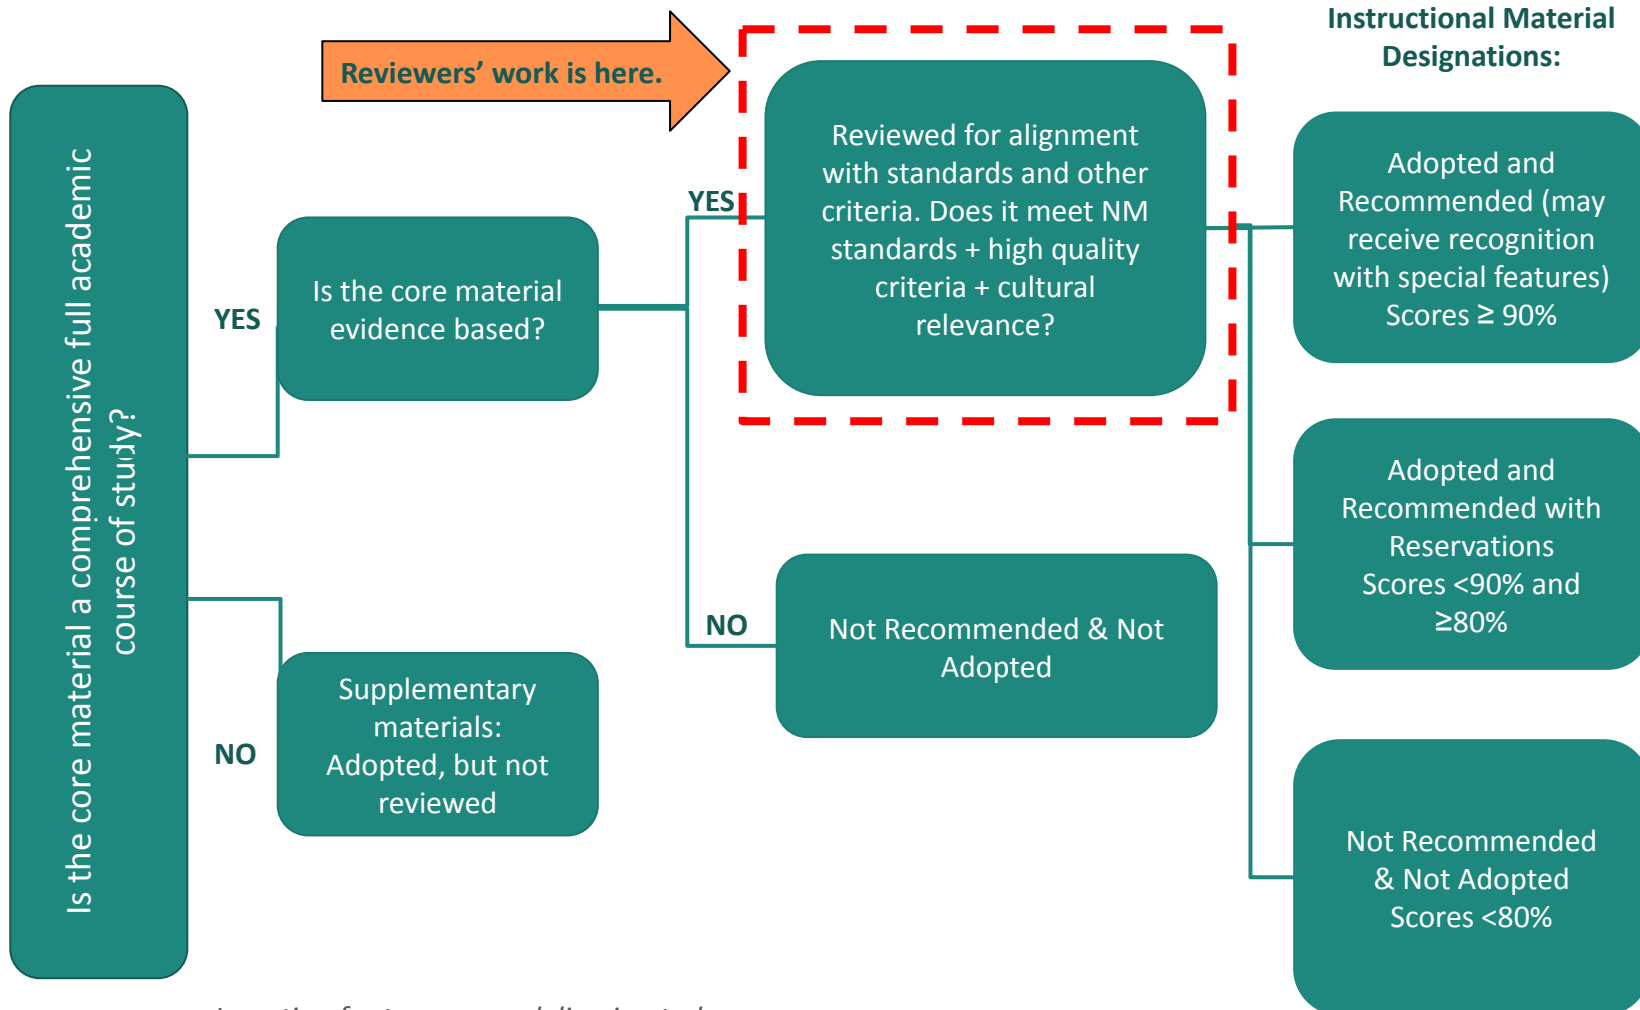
Reviewers' work is here.

Instructional Material Designations:

Is the core material a comprehensive full academic course of study?

YES

Is the core material evidence based?

YES

Reviewed for alignment with standards and other criteria. Does it meet NM standards + high quality criteria + cultural relevance?

Adopted and Recommended (may receive recognition with special features) Scores ≥ 90%

Adopted and Recommended with Reservations Scores <90% and ≥80%

NO

Not Recommended & Not Adopted

NO

Supplementary materials: Adopted, but not reviewed

Not Recommended & Not Adopted Scores <80%

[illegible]